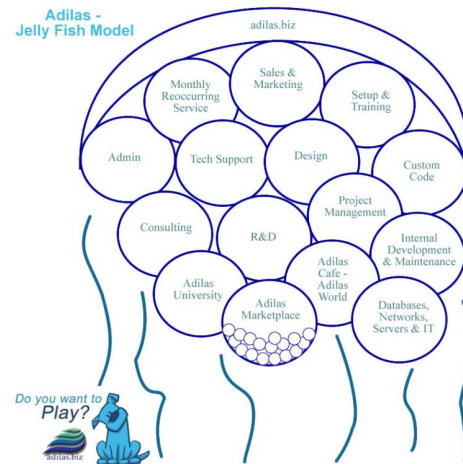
Adilas - Jelly Fish Model

adilas.biz

Monthly Reoccurring Service

Sales & Marketing

Setup & Training

Admin

Tech Support

Design

Custom Code

Project Management

Consulting

R&D

Internal Development & Maintenance

Adilas University

Adilas Cafe - Adilas World

Adilas Marketplace

Databases, Networks, Servers & IT

Do you want to Play?

adilas.biz